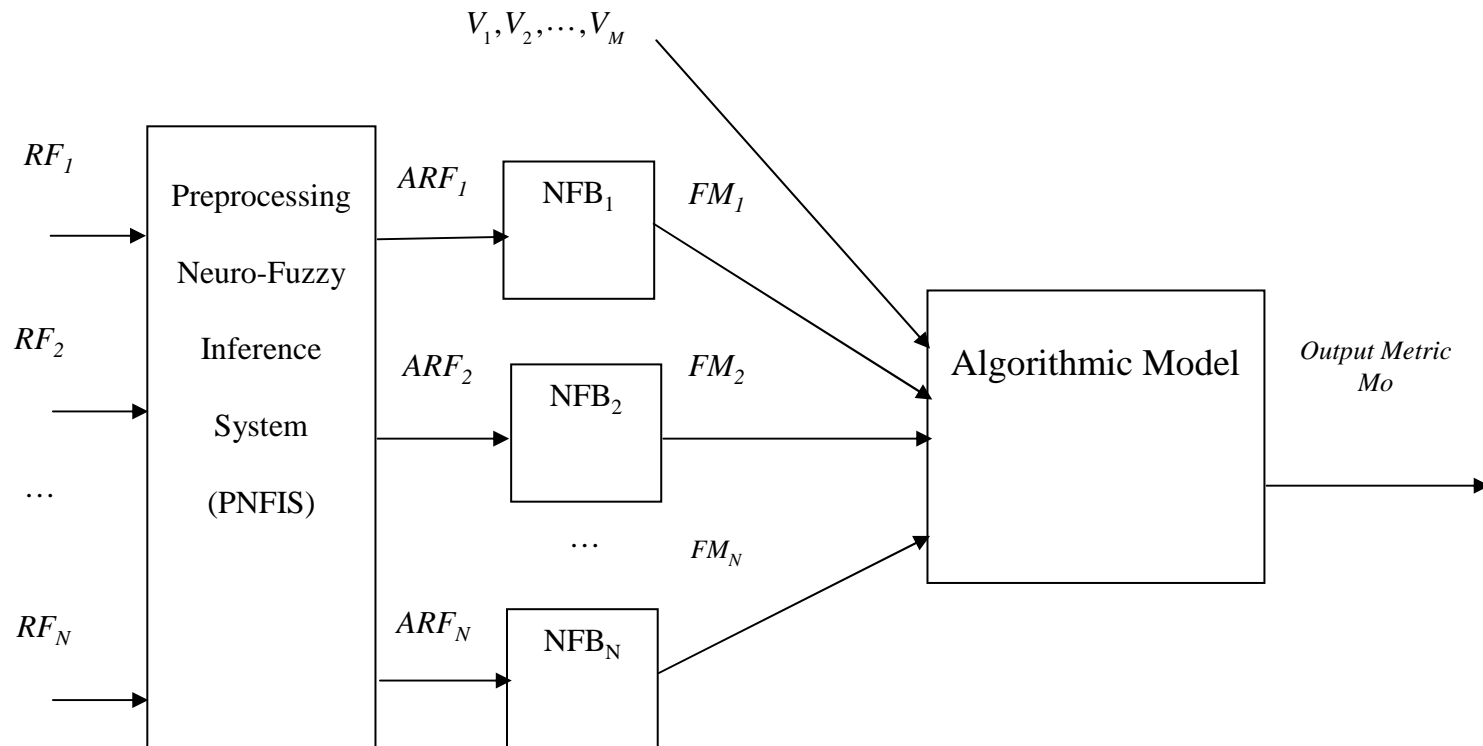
$V_1, V_2, \ldots, V_M$

$RF_1$

Preprocessing Neuro-Fuzzy Inference System (PNFIS)

$ARF_1$

$NFB_1$

$FM_1$

$RF_2$

$ARF_2$

$NFB_2$

$FM_2$

Algorithmic Model

Output Metric Mo

…

…

$FM_N$

$RF_N$

$ARF_N$

$NFB_N$